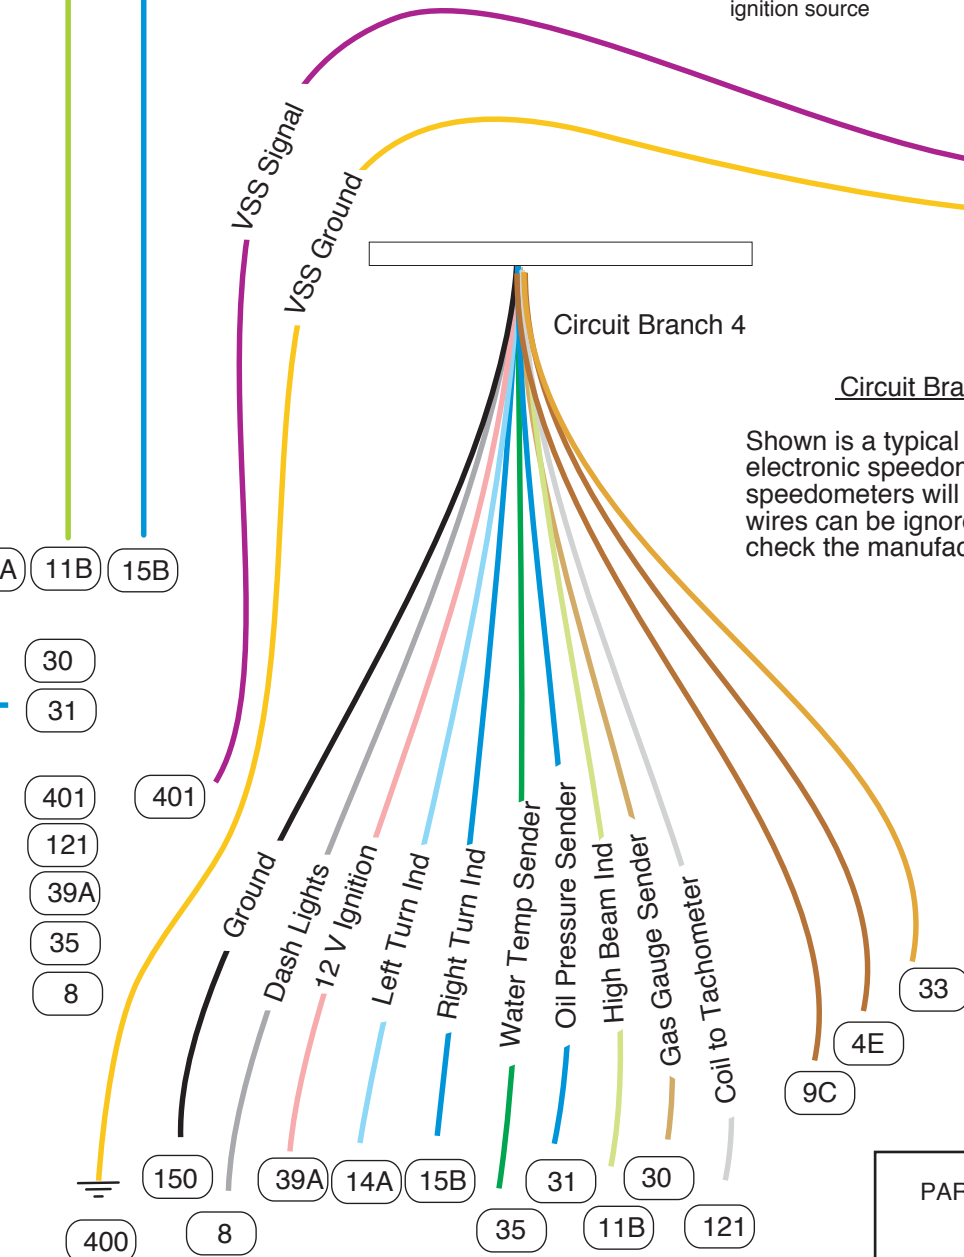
ignition source

VSS Signal
VSS Ground

Circuit Branch 4

Circuit Bra

Shown is a typical electronic speedor speedometers will wires can be ignor check the manufac

A
11B
15B

30
31

401
121
39A
35
8

401

Ground
Dash Lights
12 V Ignition
Left Turn Ind
Right Turn Ind
Water Temp Sender
Oil Pressure Sender
High Beam Ind
Gas Gauge Sender
Coil to Tachometer

33
4E
9C

150
39A
14A
15B
31
30
121
400
8
35
11B

PAF